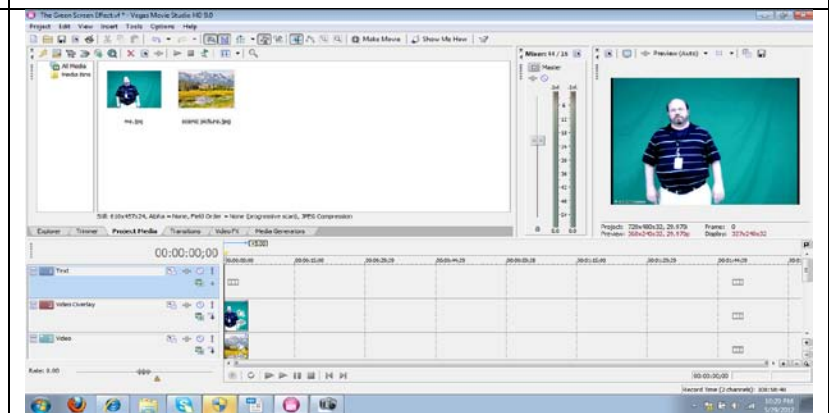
The Green Screen Effect.vf * - Vegas Movie Studio HD 9.0

Project Edit View Insert Tools Options Help

Make Movie Show Me How

All Media
Media Bins

me.jpg

scenic picture.jpg

Still 618x457x24, Alpha = None, Field Order = None (progressive scan), JPEG Compression

Explorer Trimmer Project Media Transitions Video FX Media Generators

Mixer 44 / 16

Master

Preview (Auto)

Project: 720x480x32, 29.970i Frame: 0
Preview: 360x240x32, 29.970p Display: 337x240x32

00:00:00;00

Text

Video Overlay

Video

Rate: 0.00

00:00:00;00

Record Time (2 channels): 330:58:46

10:25 PM
5/19/2012